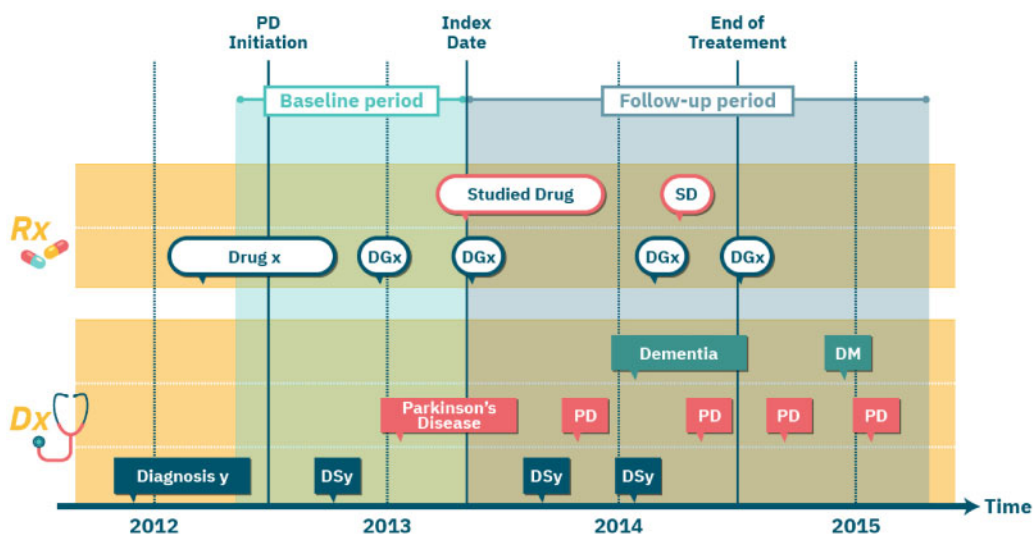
PD Initiation

Index Date

End of Treatement

Baseline period

Follow-up period

Rx

Studied Drug

SD

Drug x

DGx

DGx

DGx

DGx

Dx

Dementia

DM

Parkinson's Disease

PD

PD

PD

PD

Diagnosis y

DSy

DSy

DSy

2012

2013

2014

2015

Time